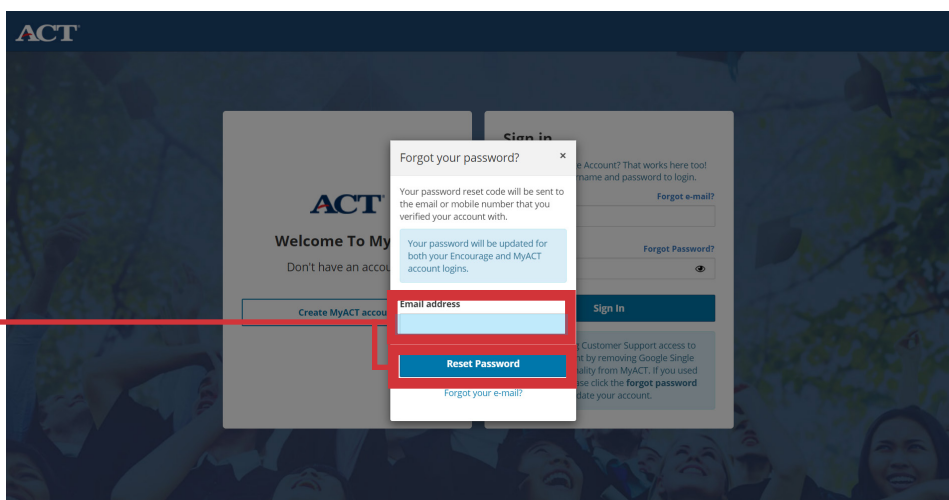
ACT

ACT

Welcome To My

Don't have an accou

Create MyACT accou

Sign in

e Account? That works here too! rname and password to login.

Forgot e-mail?

Forgot Password?

Sign In

Customer Support access to nt by removing Google Single ality from MyACT. If you used se click the **forgot password** date your account.

Forgot your password?

×

Your password reset code will be sent to the email or mobile number that you verified your account with.

Your password will be updated for both your Encourage and MyACT account logins.

Email address

Reset Password

Forgot your e-mail?